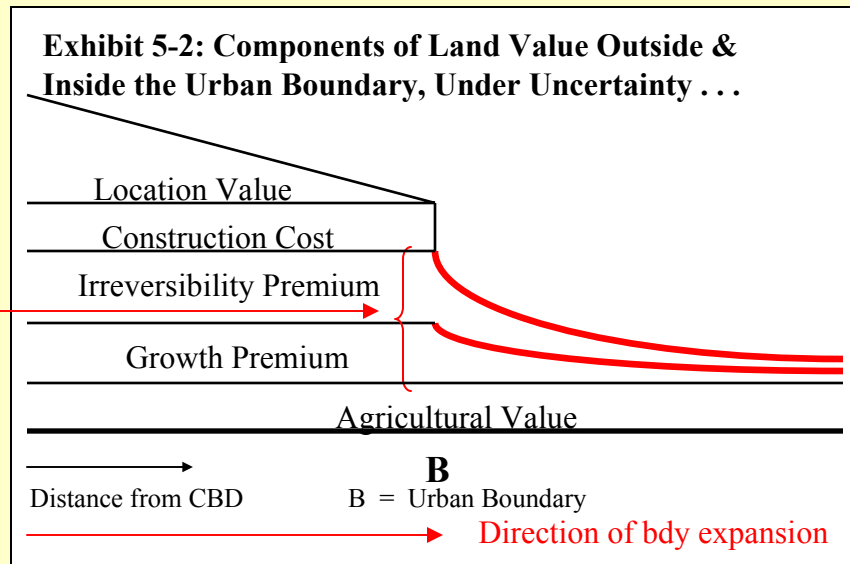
Exhibit 5-2: Components of Land Value Outside & Inside the Urban Boundary, Under Uncertainty . . .

Location Value

Construction Cost

Irreversibility Premium

Growth Premium

Agricultural Value

B

Distance from CBD

B = Urban Boundary

Direction of bdy expansion